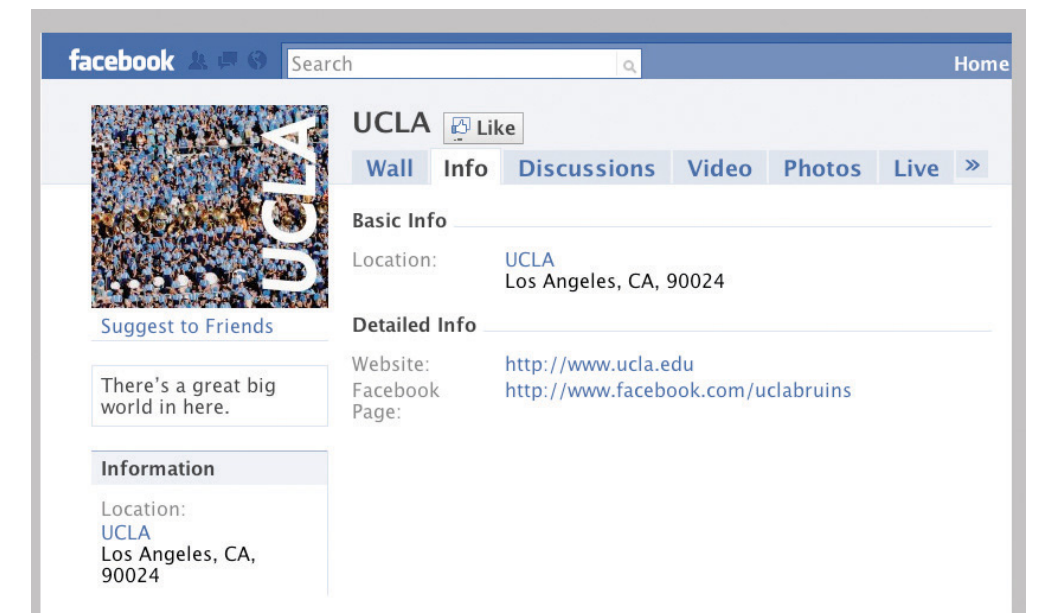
facebook Search Home

UCLA

UCLA Like

Wall Info Discussions Video Photos Live »

Basic Info

Location: UCLA
Los Angeles, CA, 90024

Suggest to Friends

Detailed Info

Website: http://www.ucla.edu
Facebook Page: http://www.facebook.com/uclabruins

There's a great big world in here.

Information

Location:
UCLA
Los Angeles, CA, 90024